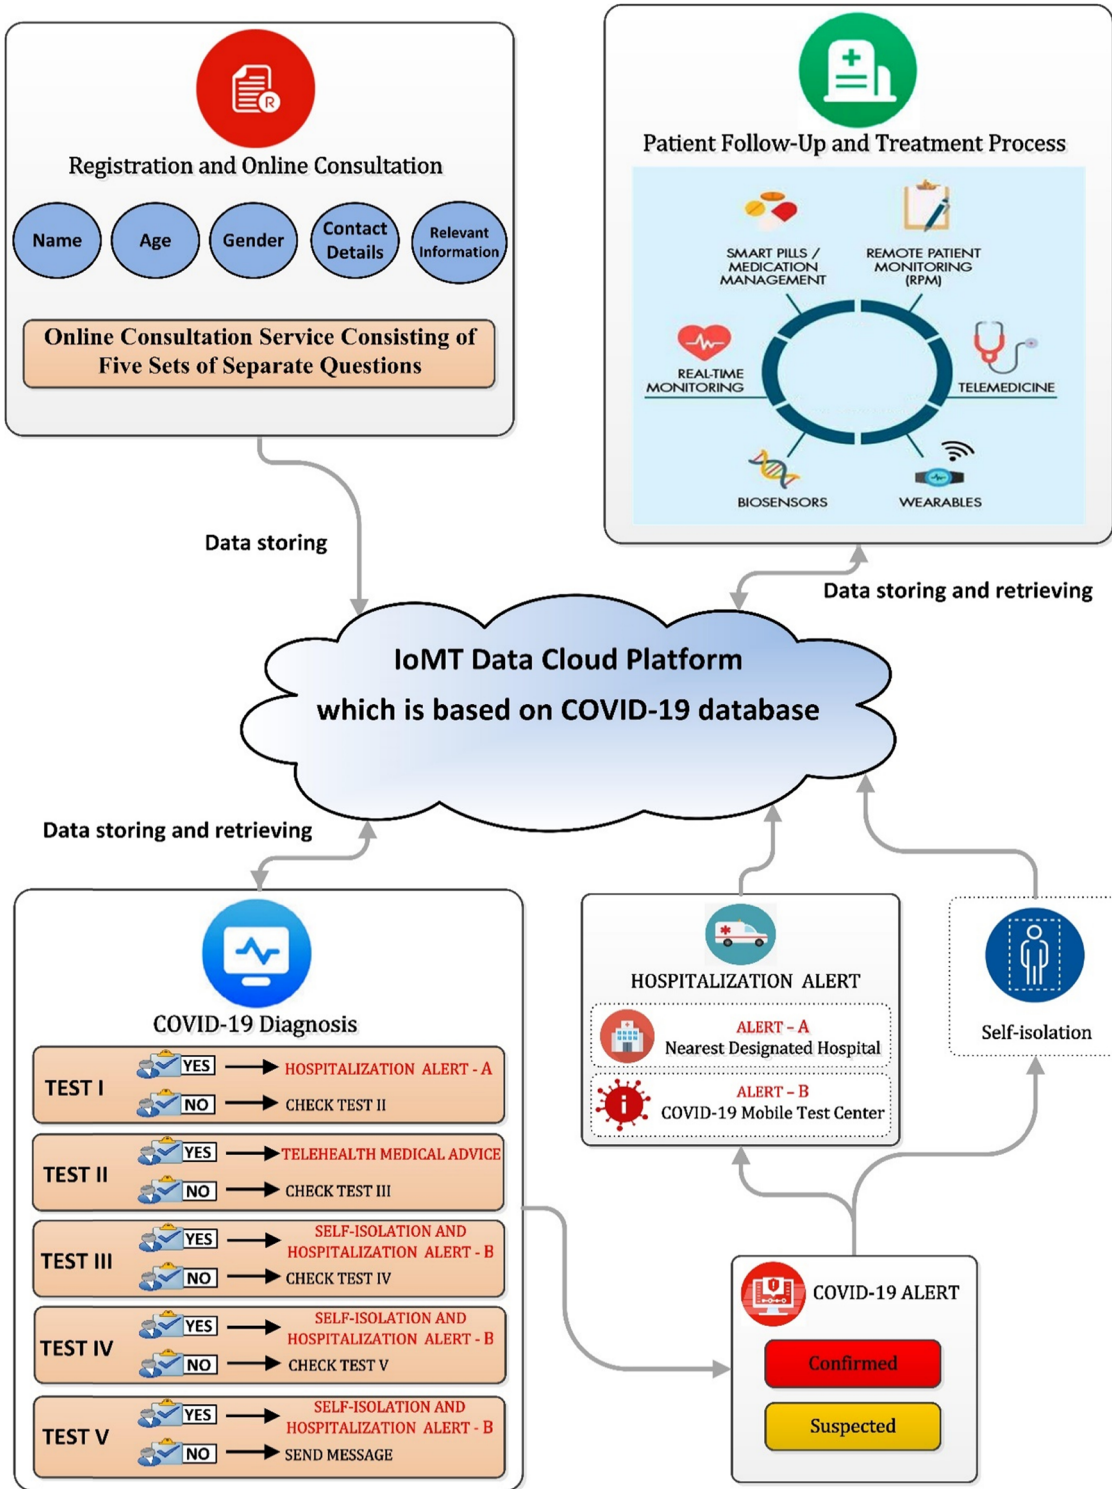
Registration and Online Consultation

Name

Age

Gender

Contact Details

Relevant Information

Online Consultation Service Consisting of Five Sets of Separate Questions

Patient Follow-Up and Treatment Process

SMART PILLS / MEDICATION MANAGEMENT

REMOTE PATIENT MONITORING (RPM)

REAL-TIME MONITORING

TELEMEDICINE

BIOSENSORS

WEARABLES

Data storing

Data storing and retrieving

IoMT Data Cloud Platform
which is based on COVID-19 database

Data storing and retrieving

COVID-19 Diagnosis

TEST I YES → HOSPITALIZATION ALERT - A
NO → CHECK TEST II

TEST II YES → TELEHEALTH MEDICAL ADVICE
NO → CHECK TEST III

TEST III YES → SELF-ISOLATION AND HOSPITALIZATION ALERT - B
NO → CHECK TEST IV

TEST IV YES → SELF-ISOLATION AND HOSPITALIZATION ALERT - B
NO → CHECK TEST V

TEST V YES → SELF-ISOLATION AND HOSPITALIZATION ALERT - B
NO → SEND MESSAGE

HOSPITALIZATION ALERT

ALERT – A
Nearest Designated Hospital

ALERT – B
COVID-19 Mobile Test Center

Self-isolation

COVID-19 ALERT

Confirmed

Suspected